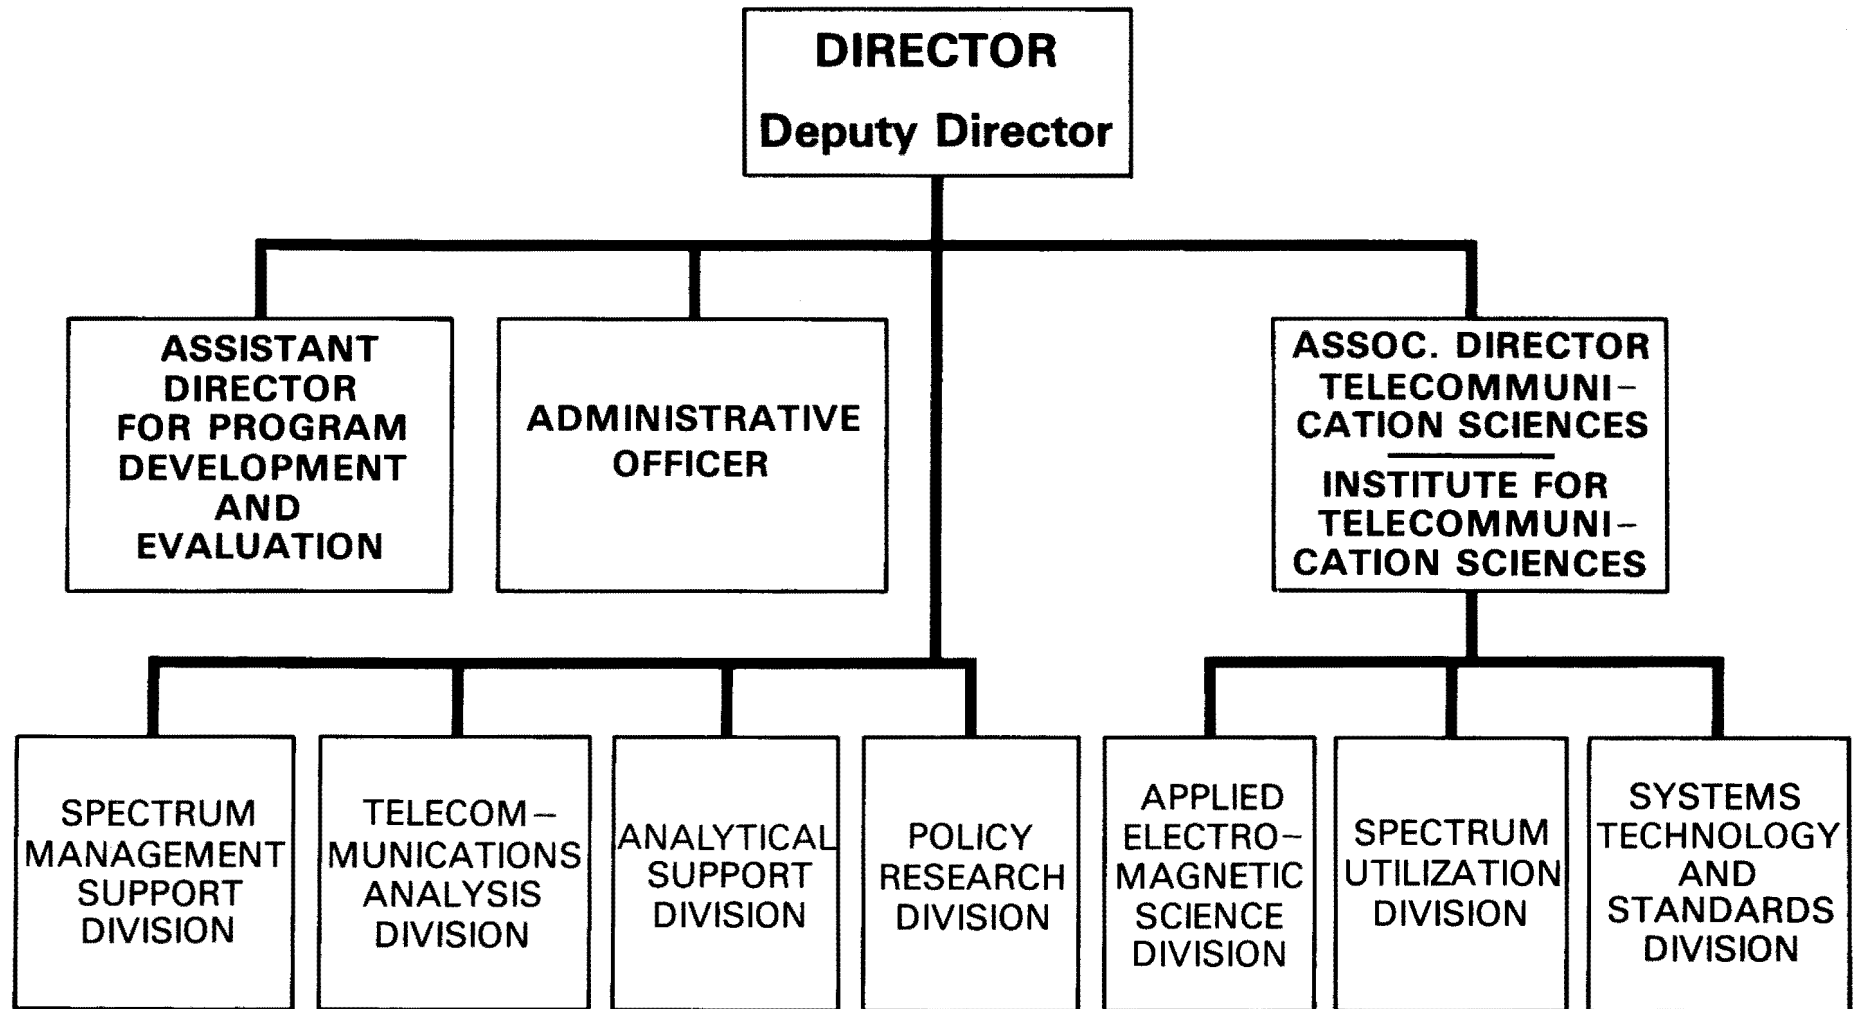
DIRECTOR
Deputy Director

ASSISTANT DIRECTOR FOR PROGRAM DEVELOPMENT AND EVALUATION

ADMINISTRATIVE OFFICER

ASSOC. DIRECTOR TELECOMMUNICATION SCIENCES

INSTITUTE FOR TELECOMMUNICATION SCIENCES

SPECTRUM MANAGEMENT SUPPORT DIVISION

TELECOMMUNICATIONS ANALYSIS DIVISION

ANALYTICAL SUPPORT DIVISION

POLICY RESEARCH DIVISION

APPLIED ELECTROMAGNETIC SCIENCE DIVISION

SPECTRUM UTILIZATION DIVISION

SYSTEMS TECHNOLOGY AND STANDARDS DIVISION